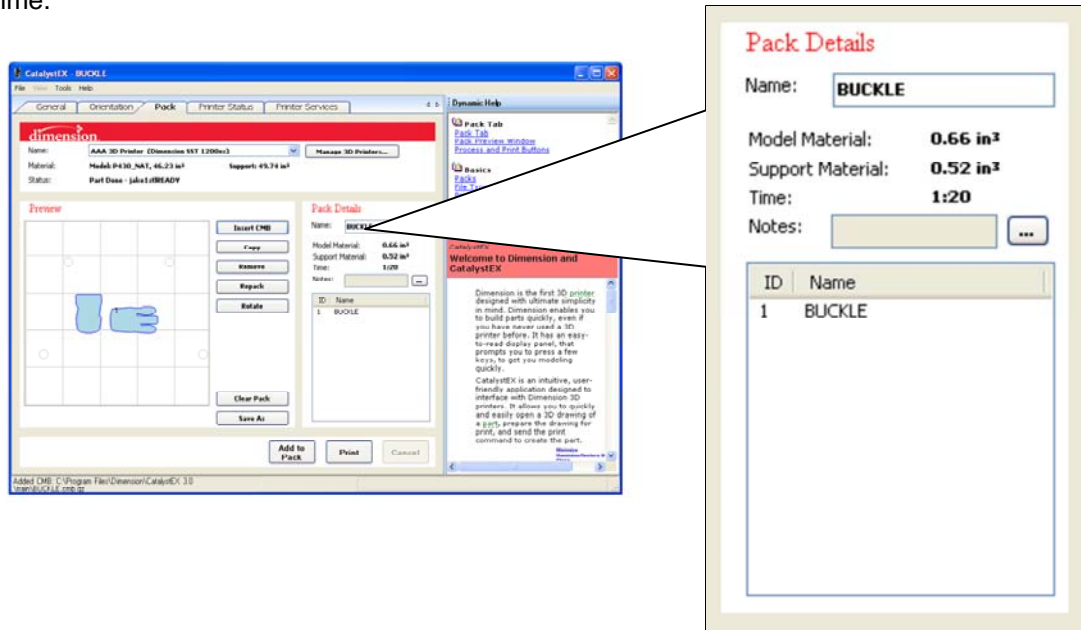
time.

CatalystEX - BUCKLE

File View Tools Help

General Orientation Pack Printer Status Printer Services

dimension

Name: AAA 3D Printer (Dimension SST 1200es) Manage 3D Printers...

Material: Model: P430_NAT, 46.23 in³ Support: 49.74 in³

Status: Part Done - jake1:READY

Preview

Insert CMB

Copy

Remove

Repack

Rotate

Clear Pack

Save As

Pack Details

Name: BUCKLE

Model Material: 0.66 in³

Support Material: 0.52 in³

Time: 1:20

Notes:

| ID | Name |
|---|---|
| 1 | BUCKLE |

Add to Pack

Print

Cancel

Dynamic Help

Pack Tab

Pack Tab

Pack Preview Window

Process and Print Buttons

Basics

Packs

File Types

CatalystEX

Welcome to Dimension and CatalystEX

Dimension is the first 3D printer designed with ultimate simplicity in mind. Dimension enables you to build parts quickly, even if you have never used a 3D printer before. It has an easy-to-read display panel, that prompts you to press a few keys, to get you modeling quickly.

CatalystEX is an intuitive, user-friendly application designed to interface with Dimension 3D printers. It allows you to quickly and easily open a 3D drawing of a part, prepare the drawing for print, and send the print command to create the part.

Added CMB: C:\Program Files\Dimension\CatalystEX 3.0 \train\BUCKLE.cmb.gz

Pack Details

Name: BUCKLE

Model Material: 0.66 in³

Support Material: 0.52 in³

Time: 1:20

Notes: ...

| ID | Name |
|---|---|
| 1 | BUCKLE |